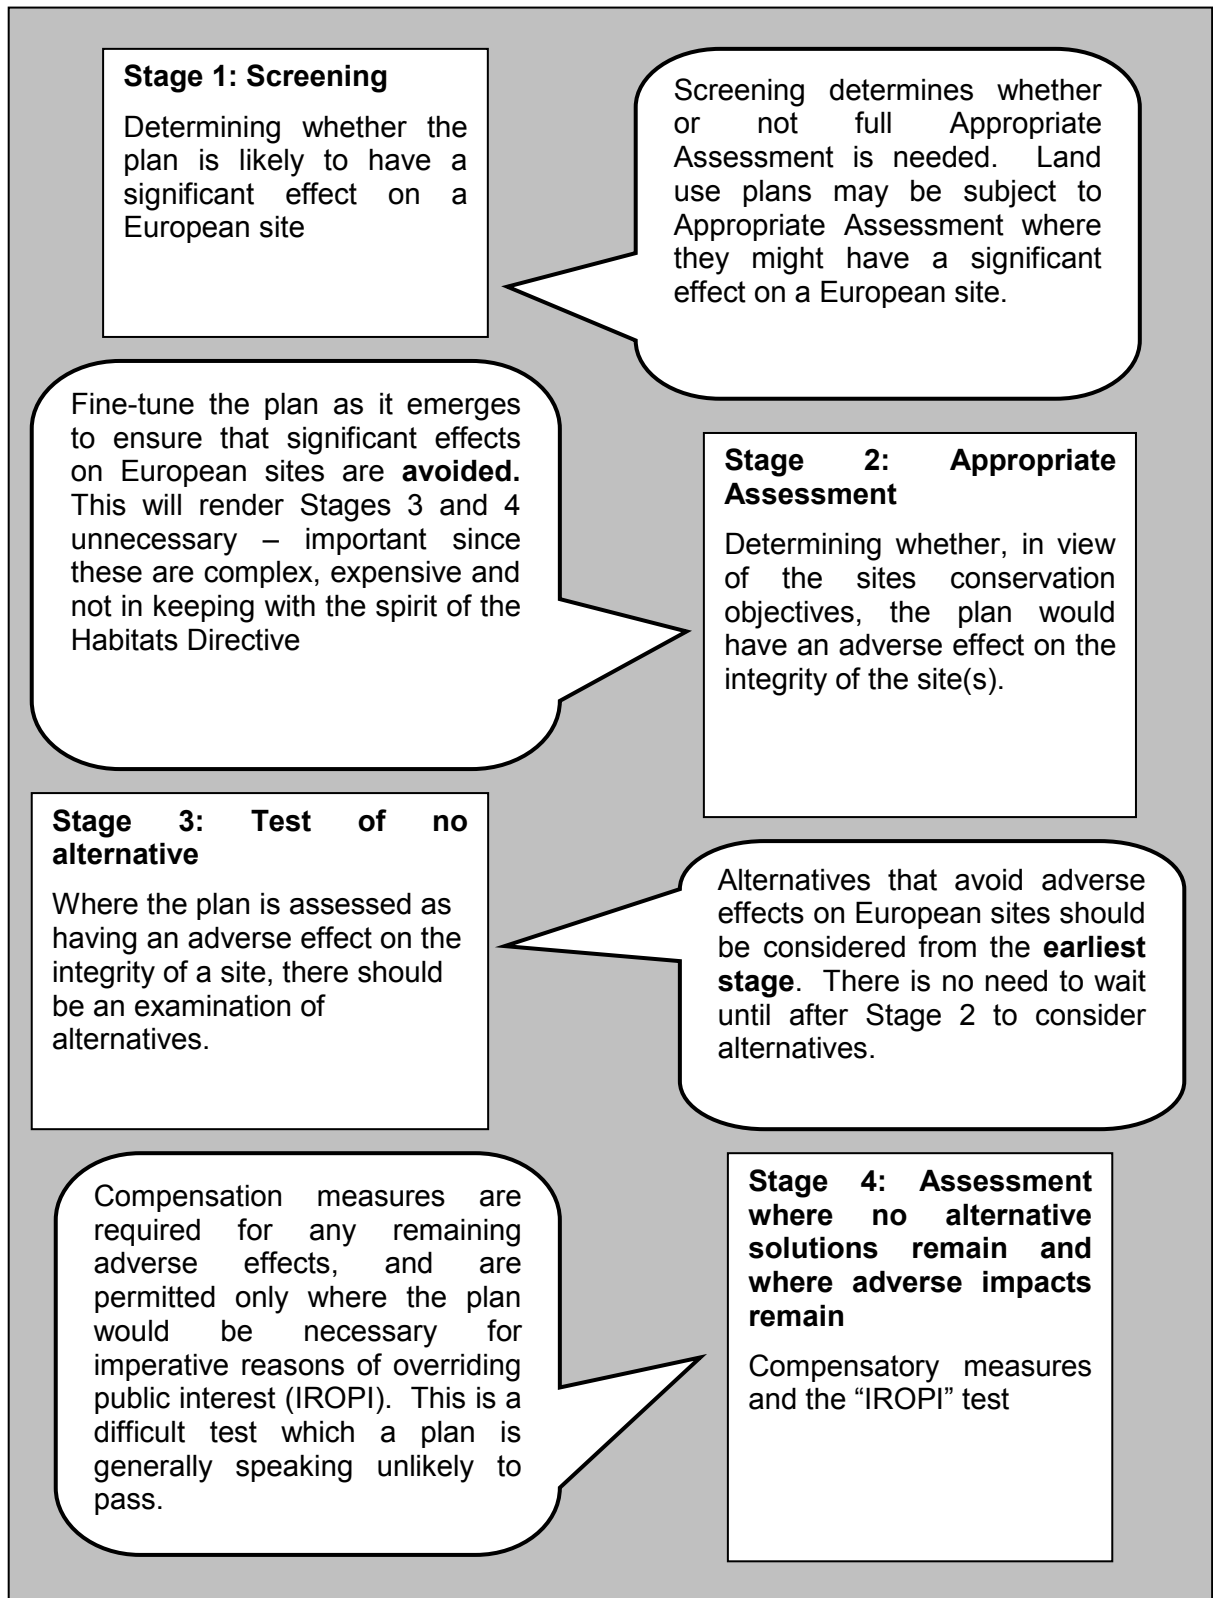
**Stage 1: Screening**

Determining whether the plan is likely to have a significant effect on a European site

Screening determines whether or not full Appropriate Assessment is needed. Land use plans may be subject to Appropriate Assessment where they might have a significant effect on a European site.

Fine-tune the plan as it emerges to ensure that significant effects on European sites are **avoided.** This will render Stages 3 and 4 unnecessary – important since these are complex, expensive and not in keeping with the spirit of the Habitats Directive

**Stage 2: Appropriate Assessment**

Determining whether, in view of the sites conservation objectives, the plan would have an adverse effect on the integrity of the site(s).

**Stage 3: Test of no alternative**

Where the plan is assessed as having an adverse effect on the integrity of a site, there should be an examination of alternatives.

Alternatives that avoid adverse effects on European sites should be considered from the **earliest stage**. There is no need to wait until after Stage 2 to consider alternatives.

Compensation measures are required for any remaining adverse effects, and are permitted only where the plan would be necessary for imperative reasons of overriding public interest (IROPI). This is a difficult test which a plan is generally speaking unlikely to pass.

**Stage 4: Assessment where no alternative solutions remain and where adverse impacts remain**

Compensatory measures and the “IROPI” test